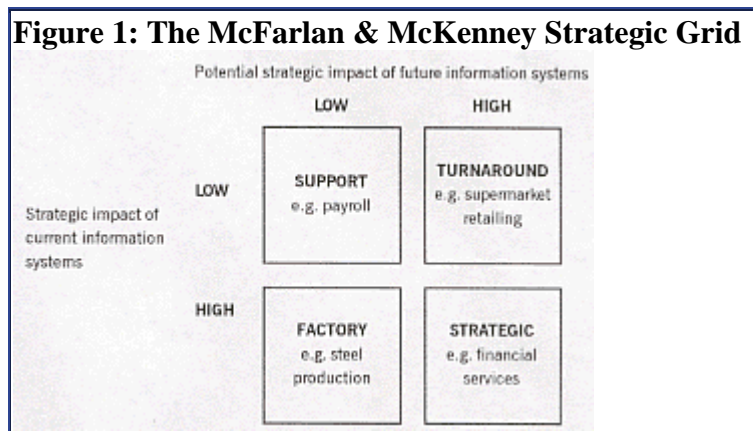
Figure 1: The McFarlan & McKenney Strategic Grid

Potential strategic impact of future information systems

LOW

HIGH

LOW

SUPPORT
e.g. payroll

TURNAROUND
e.g. supermarket retailing

Strategic impact of current information systems

HIGH

FACTORY
e.g. steel production

STRATEGIC
e.g. financial services